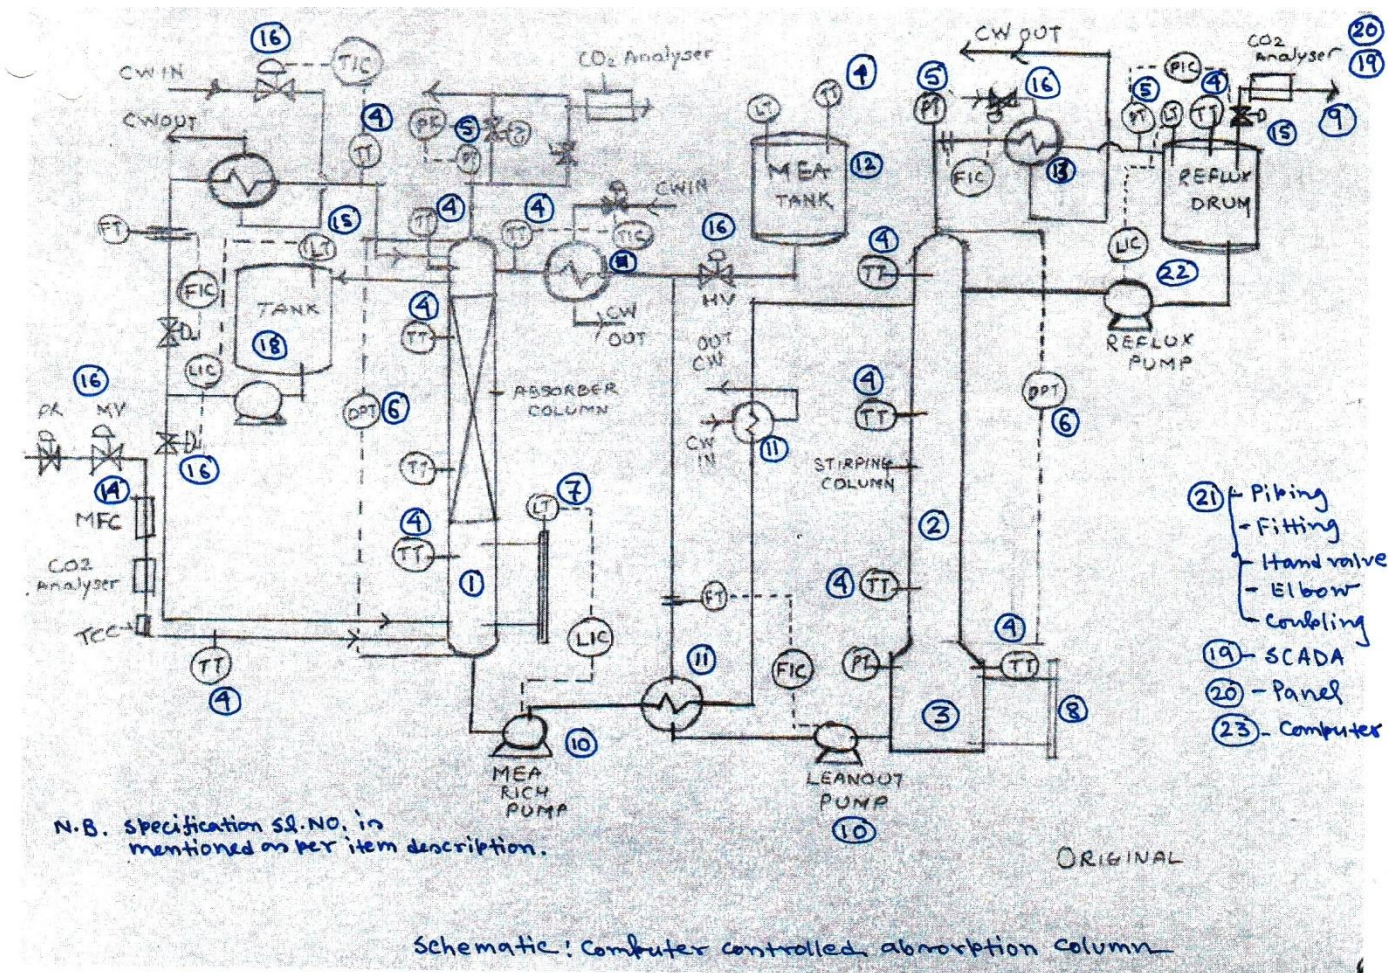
16
CW IN
TIC
CW OUT
4
TT
PR
5
PT
CO2 Analyser
4
LT
TT
MEA TANK
12
CW OUT
5
PT
16
FIC
13
PIC
CO2 Analyser
20
19
5
PT
LT
TT
4
15
9
REFLUX DRUM
FT
15
TT
4
LT
TT
4
CWIN
TIC
16
4
TT
FIC
TANK
18
4
TT
CW OUT
HV
OUT CW
LIC
22
REFLUX PUMP
LIC
16
PR
MV
DPT
6
ABSORBER COLUMN
4
TT
CW IN
11
DPT
6
16
TT
STRIPPING COLUMN
14
MFC
7
LT
4
TT
2
21 - Piping
- Fitting
- Hand valve
- Elbow
- Coupling
CO2 Analyser
1
FT
TCC
LIC
11
FIC
PT
4 TT
4
TT
19 - SCADA
TT
4
20 - Panel
3
8
10
23 - Computer
MEA RICH PUMP
LEANOUT PUMP
10
N.B. specification Sl.NO. is mentioned as per item description.
ORIGINAL
Schematic: Computer controlled absorption column